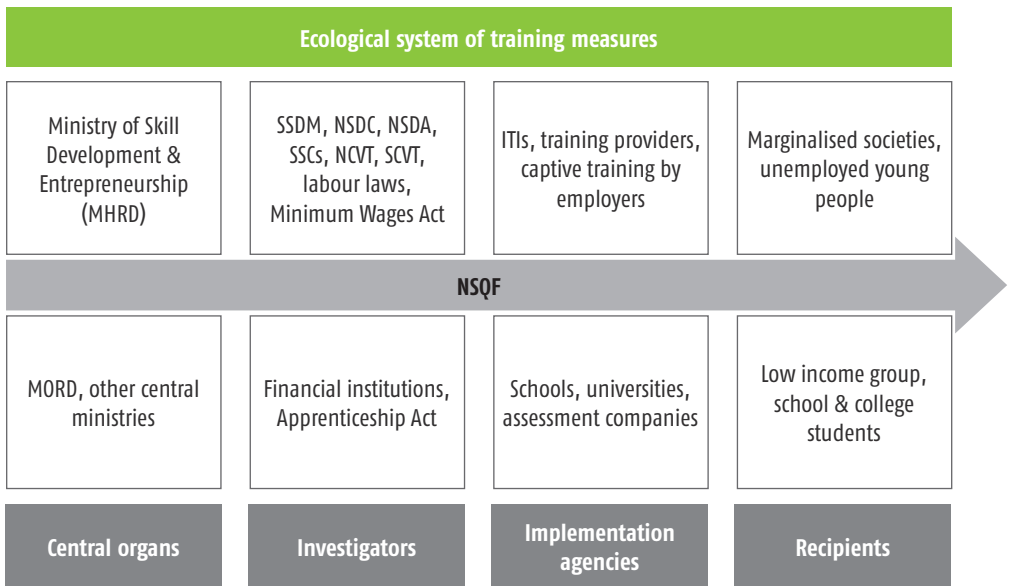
Ecological system of training measures

Ministry of Skill Development & Entrepreneurship (MHRD)

SSDM, NSDC, NSDA, SSCs, NCVT, SCVT, labour laws, Minimum Wages Act

ITIs, training providers, captive training by employers

Marginalised societies, unemployed young people

NSQF

MORD, other central ministries

Financial institutions, Apprenticeship Act

Schools, universities, assessment companies

Low income group, school & college students

Central organs

Investigators

Implementation agencies

Recipients